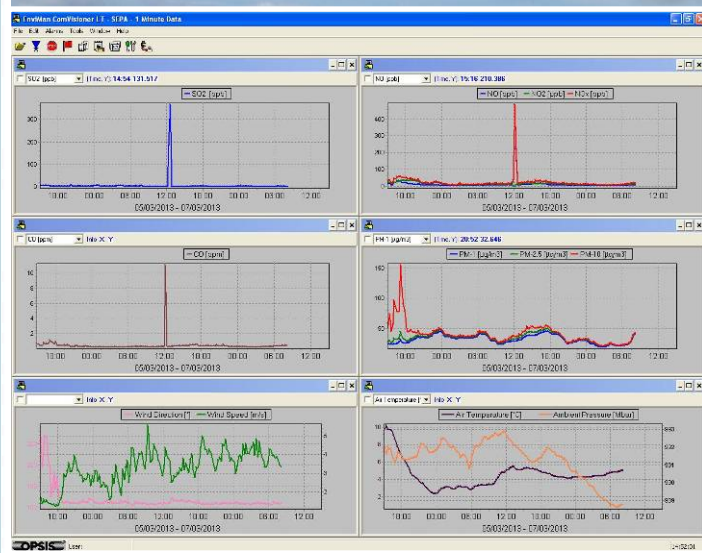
EnviMan ComVisioner I.E - SEPA - 1 Minute Data

File Edit Alarms Tools Window Help

SO2 [ppb] (Inc.Y) 14:54 131.517

SO2 [ppb]

300
200
100
0

18:00 00:00 06:00 12:00 18:00 00:00 06:00 12:00
05/03/2013 - 07/03/2013

NO [ppb] (Inc.Y) 15:16 210.308

NO [ppb] NO2 [ppb] NOx [ppb]

400
300
200
100
0

18:00 00:00 06:00 12:00 18:00 00:00 06:00 12:00
05/03/2013 - 07/03/2013

CO [ppm] Info X Y

CO [ppm]

10
8
6
4
2

18:00 00:00 06:00 12:00 18:00 00:00 06:00 12:00
05/03/2013 - 07/03/2013

PM-1 [µg/m3] 20:52 32.646

PM-1 [µg/m3] PM-2.5 [µg/m3] PM-10 [µg/m3]

150
100
50

18:00 00:00 06:00 12:00 18:00 00:00 06:00 12:00
05/03/2013 - 07/03/2013

Info X Y

Wind Direction [°] Wind Speed [m/s]

6
5
4
3

18:00 00:00 06:00 12:00 18:00 00:00 06:00 12:00
05/03/2013 - 07/03/2013

Air Temperature Info X Y

Air Temperature [°C] Ambient Pressure [Mbar]

10
8
6
4
2

18:00 00:00 06:00 12:00 18:00 00:00 06:00 12:00
05/03/2013 - 07/03/2013

OPSIS User

14:52:06